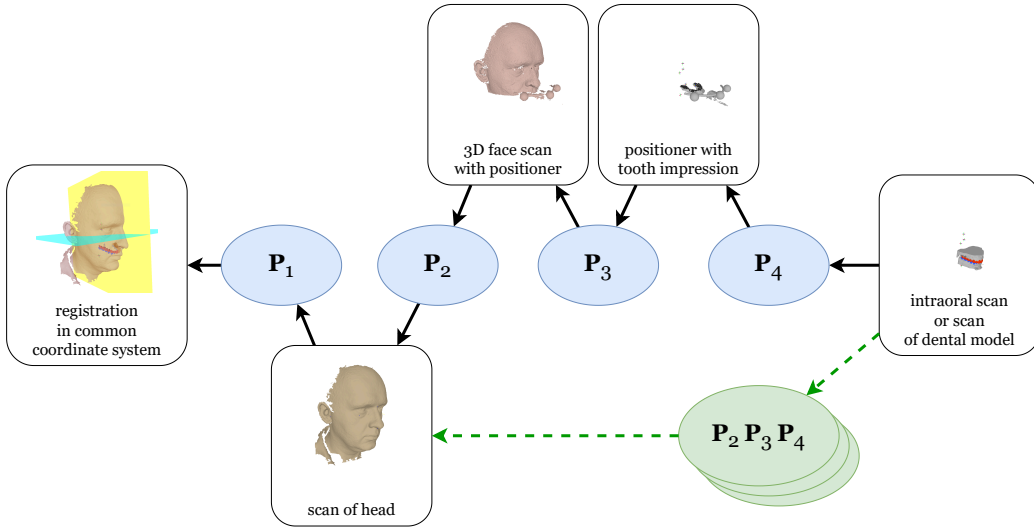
3D face scan with positioner

positioner with tooth impression

registration in common coordinate system

$\mathbf{P}_1$

$\mathbf{P}_2$

$\mathbf{P}_3$

$\mathbf{P}_4$

intraoral scan or scan of dental model

scan of head

$\mathbf{P}_2\,\mathbf{P}_3\,\mathbf{P}_4$